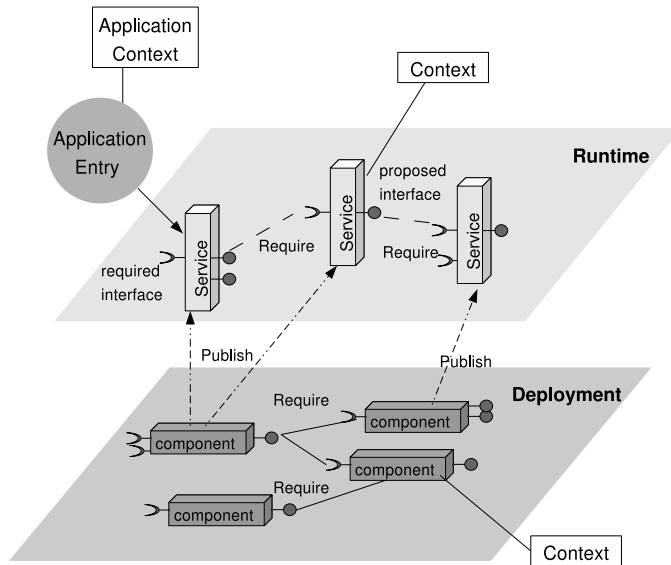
Application Context

Application Entry

Context

Runtime

proposed interface

Service

Require

Service

Require

Service

required interface

Publish

Publish

Deployment

Require

component

component

component

Require

component

Context